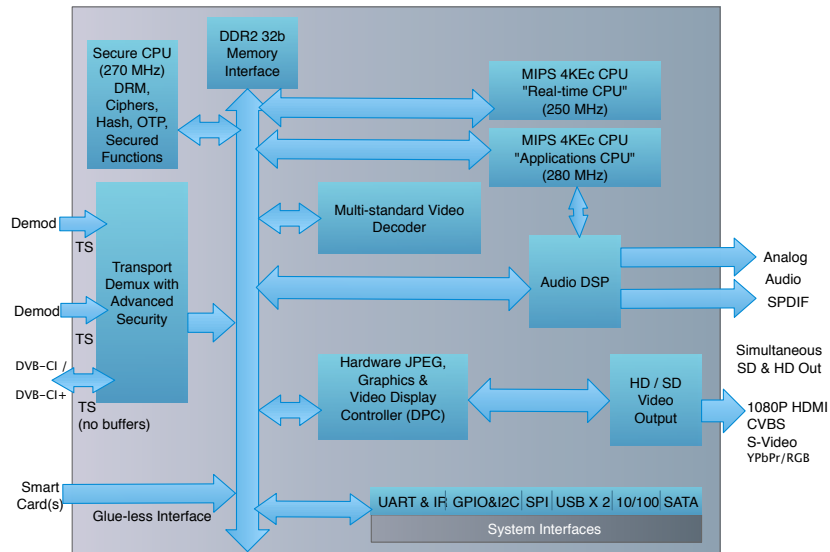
DDR2 32b Memory Interface

Secure CPU (270 MHz) DRM, Ciphers, Hash, OTP, Secured Functions

MIPS 4KEc CPU "Real-time CPU" (250 MHz)

MIPS 4KEc CPU "Applications CPU" (280 MHz)

Demod

TS

Transport Demux with Advanced Security

Multi-standard Video Decoder

Audio DSP

Analog Audio

SPDIF

Demod

TS

DVB-CI / DVB-CI+

TS (no buffers)

Hardware JPEG, Graphics & Video Display Controller (DPC)

HD / SD Video Output

Simultaneous SD & HD Out

1080P HDMI CVBS S-Video YPbPr/RGB

Smart Card(s)

Glue-less Interface

| UART & IR | GPIO&I2C | SPI | USB X 2 | 10/100 | SATA |
|---|---|---|---|---|---|

System Interfaces